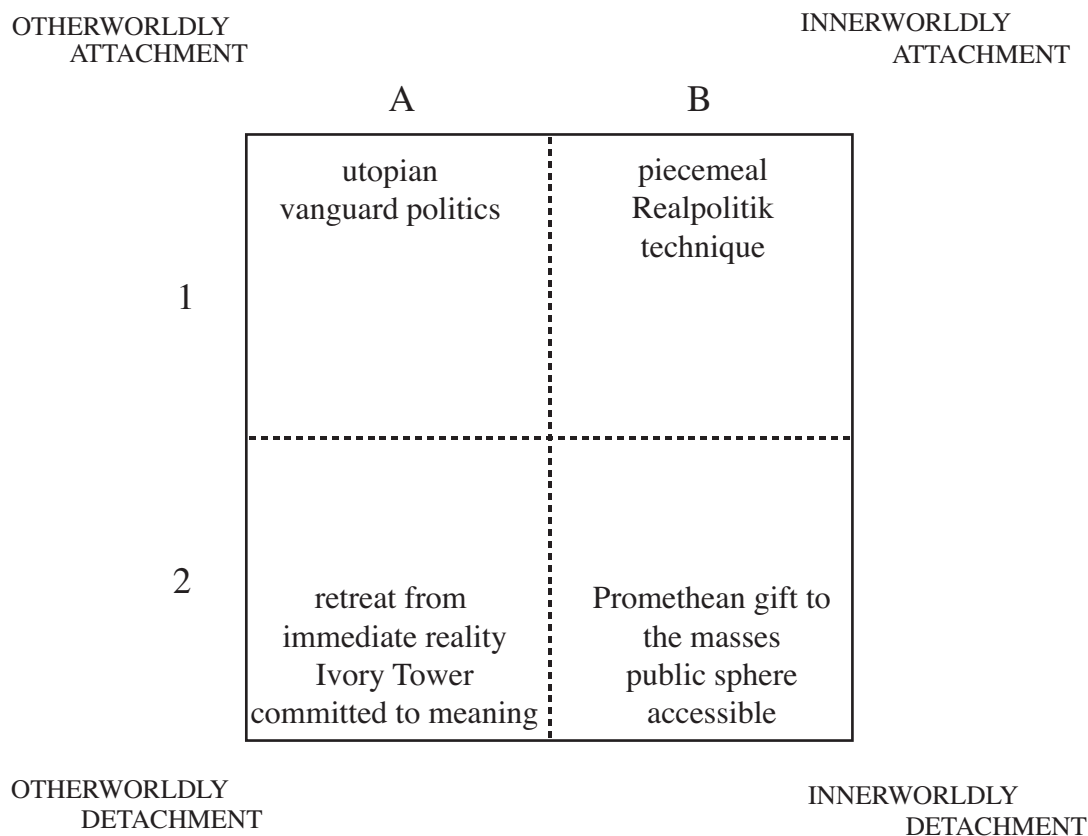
OTHERWORLDLY ATTACHMENT

INNERWORLDLY ATTACHMENT

|   | A | B |
|---|---|---|
| 1 | utopian vanguard politics | piecemeal Realpolitik technique |
| 2 | retreat from immediate reality Ivory Tower committed to meaning | Promethean gift to the masses public sphere accessible |

OTHERWORLDLY DETACHMENT

INNERWORLDLY DETACHMENT